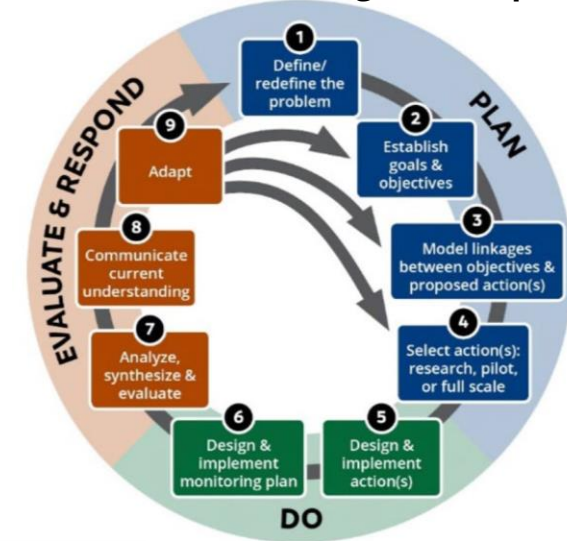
PLAN

1
Define/ redefine the problem

2
Establish goals & objectives

3
Model linkages between objectives & proposed action(s)

4
Select action(s): research, pilot, or full scale

DO

5
Design & implement action(s)

6
Design & implement monitoring plan

EVALUATE & RESPOND

7
Analyze, synthesize & evaluate

8
Communicate current understanding

9
Adapt